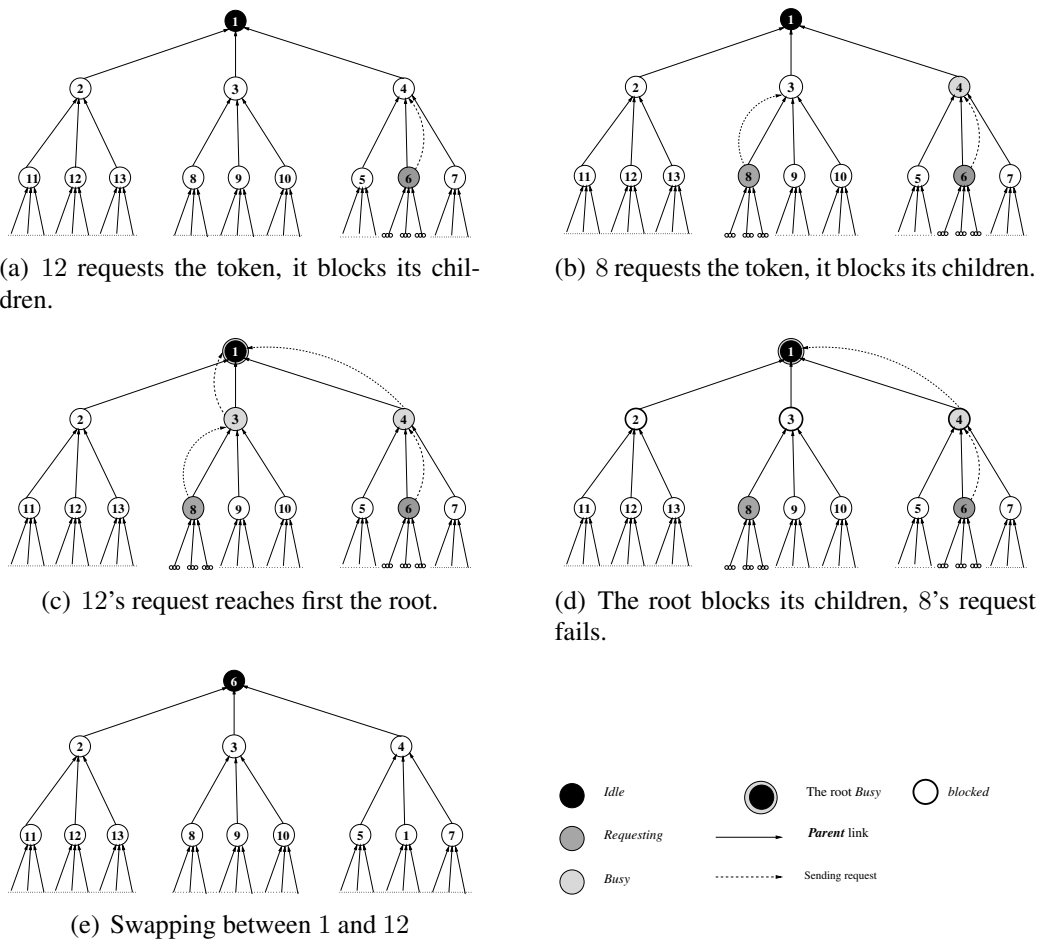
1

2 3 4

11 12 13 8 9 10 5 6 7

(a) 12 requests the token, it blocks its children.

1

2 3 4

11 12 13 8 9 10 5 6 7

(b) 8 requests the token, it blocks its children.

1

2 3 4

11 12 13 8 9 10 5 6 7

(c) 12's request reaches first the root.

1

2 3 4

11 12 13 8 9 10 5 6 7

(d) The root blocks its children, 8's request fails.

6

2 3 4

11 12 13 8 9 10 5 1 7

(e) Swapping between 1 and 12

*Idle*

The root *Busy*

*blocked*

*Requesting*

***Parent*** link

*Busy*

Sending request